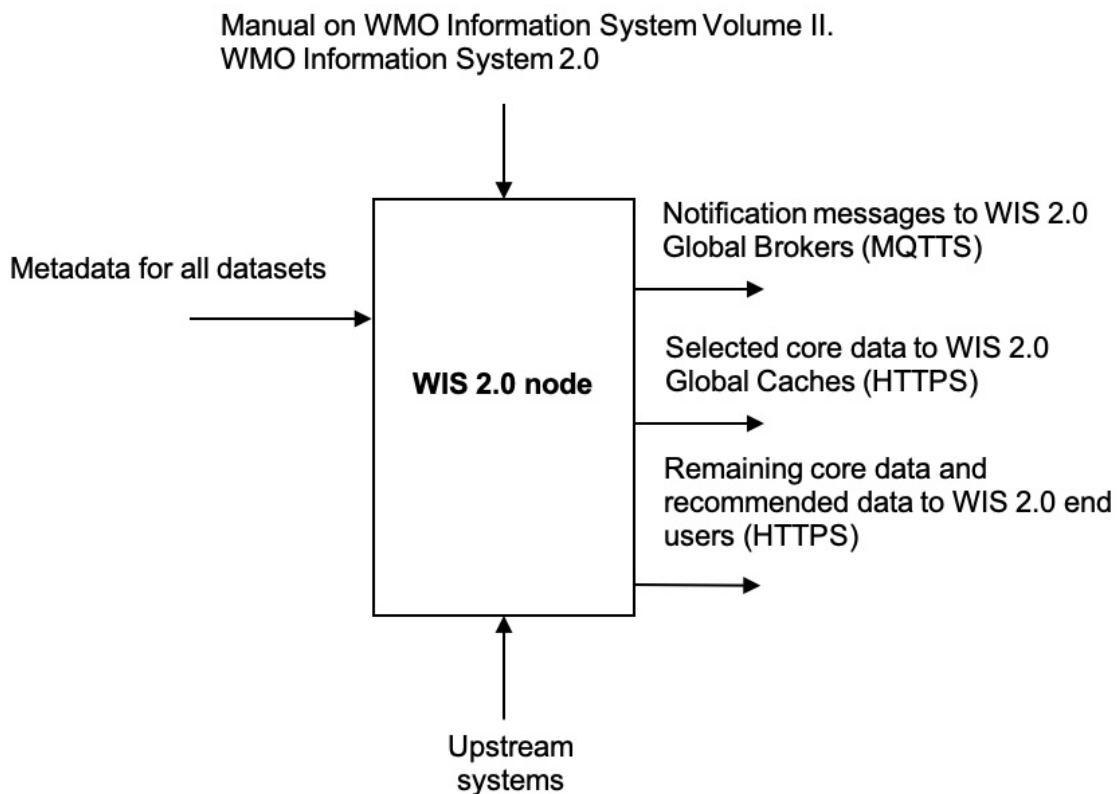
Manual on WMO Information System Volume II. WMO Information System 2.0

Metadata for all datasets

WIS 2.0 node

Notification messages to WIS 2.0 Global Brokers (MQTTS)

Selected core data to WIS 2.0 Global Caches (HTTPS)

Remaining core data and recommended data to WIS 2.0 end users (HTTPS)

Upstream systems